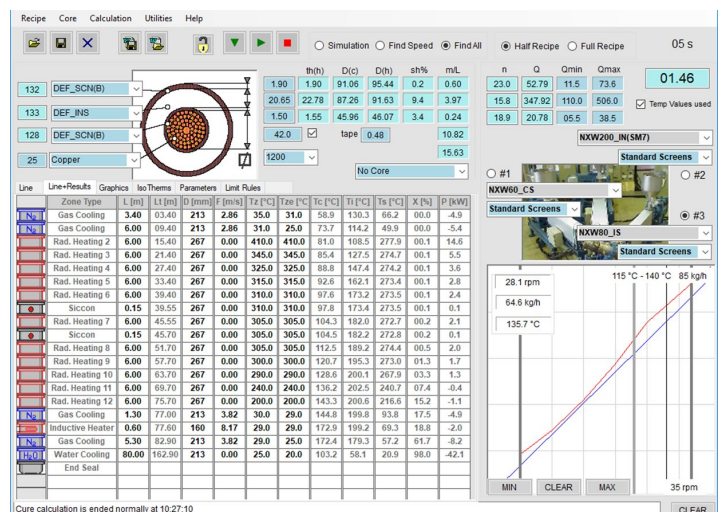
Recipe Core Calculation Utilities Help

○ Simulation ○ Find Speed ◉ Find All ◉ Half Recipe ○ Full Recipe 05 s

132 DEF_SCN(B)
133 DEF_INS
128 DEF_SCN(B)
25 Copper

| th(h) | | D(c) | D(h) | sh% | m/L |
|---|---|---|---|---|---|
| 1.90 | 1.90 | 91.06 | 95.44 | 0.2 | 0.60 |
| 20.65 | 22.78 | 87.26 | 91.63 | 9.4 | 3.97 |
| 1.50 | 1.55 | 45.96 | 46.07 | 3.4 | 0.24 |
| 42.0 | | tape | 0.48 | | 10.82 |
| | | | | | 15.63 |

1200
No Core

| n | Q | Qmin | Qmax |
|---|---|---|---|
| 23.0 | 52.79 | 11.5 | 73.6 |
| 15.8 | 347.92 | 110.0 | 506.0 |
| 18.9 | 20.78 | 05.5 | 38.5 |

01.46
Temp Values used

NXW200_IN(SM7)
Standard Screens
○ #1 ○ #2
NXW60_CS
Standard Screens
◉ #3
NXW80_IS
Standard Screens

Line Line+Results Graphics IsoTherms Parameters Limit Rules

| | Zone Type | L [m] | L[m] | D [mm] | F [m/s] | Tzs [°C] | Tze [°C] | Tc [°C] | Ti [°C] | Ts [°C] | X [%] | P [kW] |
|---|---|---|---|---|---|---|---|---|---|---|---|---|
| N2 | Gas Cooling | 3.40 | 03.40 | 213 | 2.86 | 35.0 | 31.0 | 58.9 | 130.3 | 66.2 | 00.0 | -4.9 |
| N2 | Gas Cooling | 6.00 | 09.40 | 213 | 2.86 | 31.0 | 25.0 | 73.7 | 114.2 | 49.9 | 00.0 | -5.4 |
| | Rad. Heating 2 | 6.00 | 15.40 | 267 | 0.00 | 410.0 | 410.0 | 81.0 | 108.5 | 277.9 | 00.1 | 14.6 |
| | Rad. Heating 3 | 6.00 | 21.40 | 267 | 0.00 | 345.0 | 345.0 | 85.4 | 127.5 | 274.7 | 00.1 | 5.5 |
| | Rad. Heating 4 | 6.00 | 27.40 | 267 | 0.00 | 325.0 | 325.0 | 88.8 | 147.4 | 274.2 | 00.1 | 3.6 |
| | Rad. Heating 5 | 6.00 | 33.40 | 267 | 0.00 | 315.0 | 315.0 | 92.6 | 162.1 | 273.4 | 00.1 | 2.8 |
| | Rad. Heating 6 | 6.00 | 39.40 | 267 | 0.00 | 310.0 | 310.0 | 97.6 | 173.2 | 273.5 | 00.1 | 2.4 |
| | Siccon | 0.15 | 39.55 | 267 | 0.00 | 310.0 | 310.0 | 97.8 | 173.4 | 273.5 | 00.1 | 0.1 |
| | Rad. Heating 7 | 6.00 | 45.55 | 267 | 0.00 | 305.0 | 305.0 | 104.3 | 182.0 | 272.7 | 00.2 | 2.1 |
| | Siccon | 0.15 | 45.70 | 267 | 0.00 | 305.0 | 305.0 | 104.5 | 182.2 | 272.8 | 00.2 | 0.1 |
| | Rad. Heating 8 | 6.00 | 51.70 | 267 | 0.00 | 305.0 | 305.0 | 112.5 | 189.2 | 274.4 | 00.5 | 2.0 |
| | Rad. Heating 9 | 6.00 | 57.70 | 267 | 0.00 | 300.0 | 300.0 | 120.7 | 195.3 | 273.0 | 01.3 | 1.7 |
| | Rad. Heating 10 | 6.00 | 63.70 | 267 | 0.00 | 290.0 | 290.0 | 128.6 | 200.1 | 267.9 | 03.3 | 1.3 |
| | Rad. Heating 11 | 6.00 | 69.70 | 267 | 0.00 | 240.0 | 240.0 | 136.2 | 202.5 | 240.7 | 07.4 | -0.4 |
| | Rad. Heating 12 | 6.00 | 75.70 | 267 | 0.00 | 200.0 | 200.0 | 143.3 | 200.6 | 216.6 | 15.2 | -1.1 |
| N2 | Gas Cooling | 1.30 | 77.00 | 213 | 3.82 | 30.0 | 29.0 | 144.8 | 199.8 | 93.8 | 17.5 | -4.9 |
| | Inductive Heater | 0.60 | 77.60 | 160 | 8.17 | 29.0 | 29.0 | 172.9 | 199.2 | 69.3 | 18.8 | -2.0 |
| N2 | Gas Cooling | 5.30 | 82.90 | 213 | 3.82 | 29.0 | 25.0 | 172.4 | 179.3 | 57.2 | 61.7 | -8.2 |
| H2O | Water Cooling | 80.00 | 162.90 | 213 | 0.00 | 25.0 | 20.0 | 103.2 | 58.1 | 20.9 | 98.0 | -42.1 |
| | End Seal | | | | | | | | | | | |

28.1 rpm
64.6 kg/h
135.7 °C
115 °C - 140 °C 85 kg/h
MIN CLEAR MAX 35 rpm

Cure calculation is ended normally at 10:27:10
CLEAR